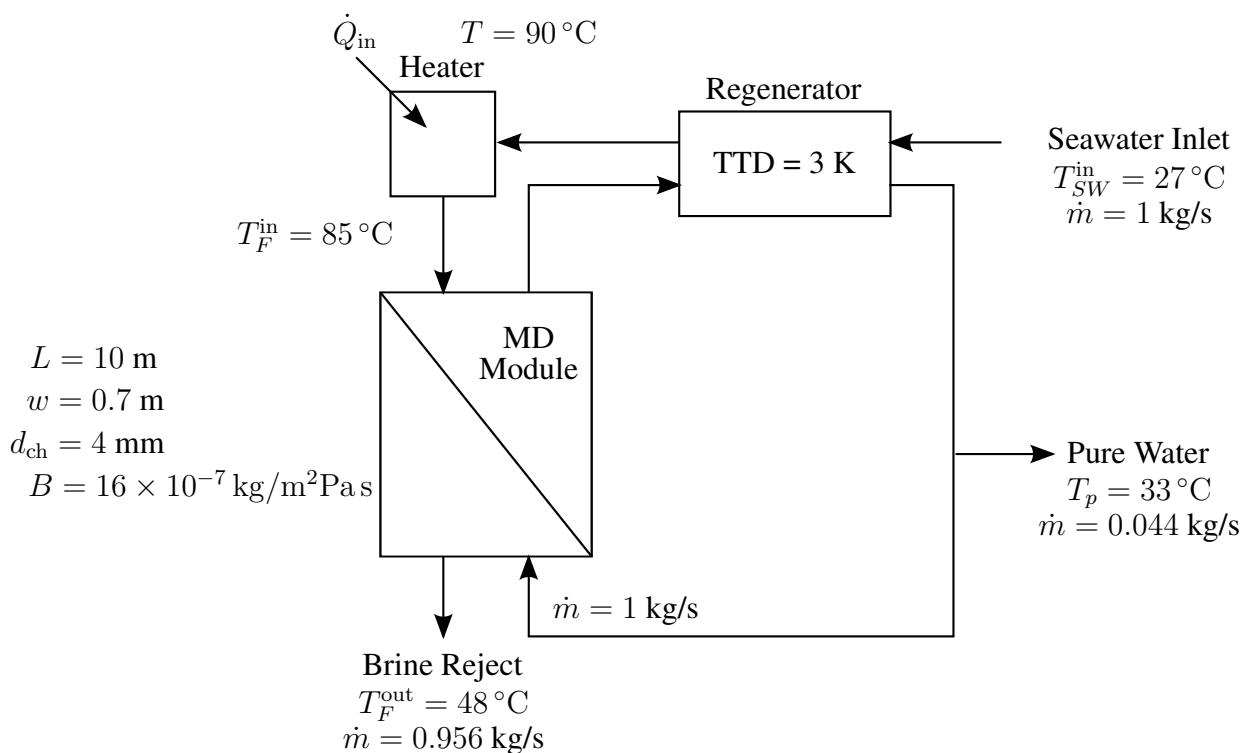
$\dot{Q}_{\text{in}}$ $T = 90\,^\circ\text{C}$

Heater

Regenerator

TTD = 3 K

Seawater Inlet
$T_{SW}^{\text{in}} = 27\,^\circ\text{C}$
$\dot{m} = 1$ kg/s

$T_F^{\text{in}} = 85\,^\circ\text{C}$

MD Module

$L = 10$ m
$w = 0.7$ m
$d_{\text{ch}} = 4$ mm
$B = 16 \times 10^{-7}\,\text{kg/m}^2\text{Pa}\,\text{s}$

Pure Water
$T_p = 33\,^\circ\text{C}$
$\dot{m} = 0.044$ kg/s

$\dot{m} = 1$ kg/s

Brine Reject
$T_F^{\text{out}} = 48\,^\circ\text{C}$
$\dot{m} = 0.956$ kg/s